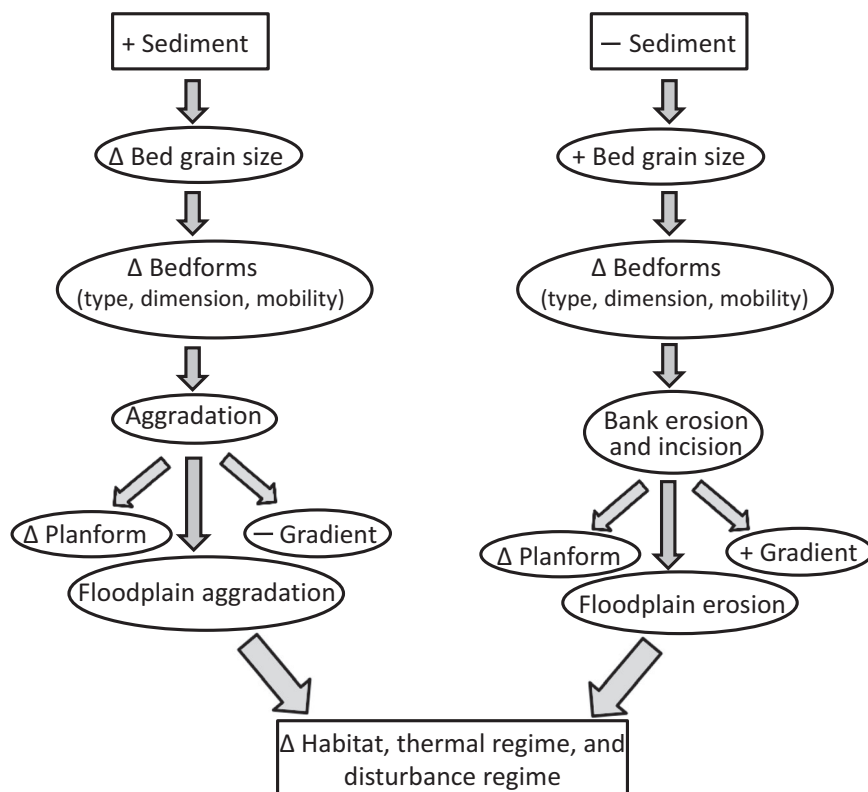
+ Sediment

Δ Bed grain size

Δ Bedforms (type, dimension, mobility)

Aggradation

Δ Planform

— Gradient

Floodplain aggradation

— Sediment

+ Bed grain size

Δ Bedforms (type, dimension, mobility)

Bank erosion and incision

Δ Planform

+ Gradient

Floodplain erosion

Δ Habitat, thermal regime, and disturbance regime